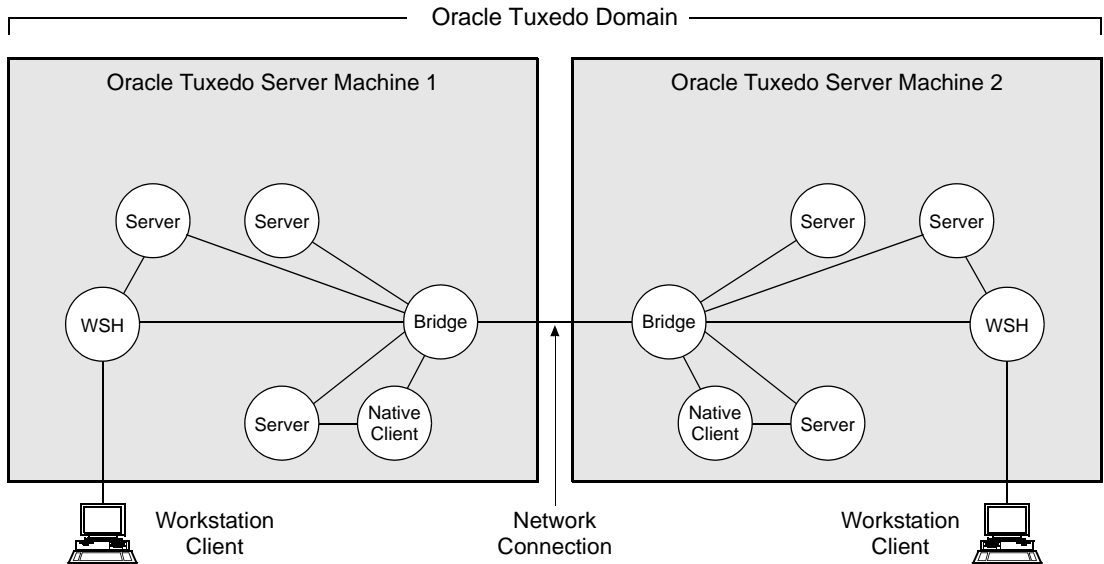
Oracle Tuxedo Domain

Oracle Tuxedo Server Machine 1

Server

Server

WSH

Bridge

Server

Native Client

Oracle Tuxedo Server Machine 2

Server

Server

Bridge

WSH

Native Client

Server

Workstation Client

Network Connection

Workstation Client